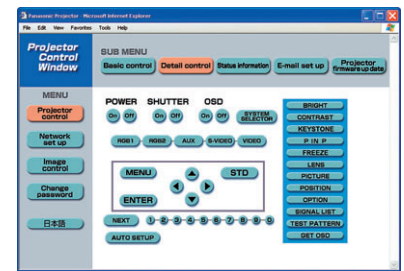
Panasonic Projector - Microsoft Internet Explorer

File Edit View Favorites Tools Help

Projector Control Window

SUB MENU

Basic control
Detail control
Status information
E-mail set up
Projector firmware update

MENU

Projector control
Network set up
Image control
Change password
日本語

POWER
On Off

SHUTTER
On Off

OSD
On Off

SYSTEM SELECTOR

RGB1 RGB2 AUX S-VIDEO VIDEO

MENU
STD
ENTER

NEXT 1 2 3 4 5 6 7 8 9 0

AUTO SETUP

BRIGHT
CONTRAST
KEYSTONE
P IN P
FREEZE
LENS
PICTURE
POSITION
OPTION
SIGNAL LIST
TEST PATTERN
GET OSD